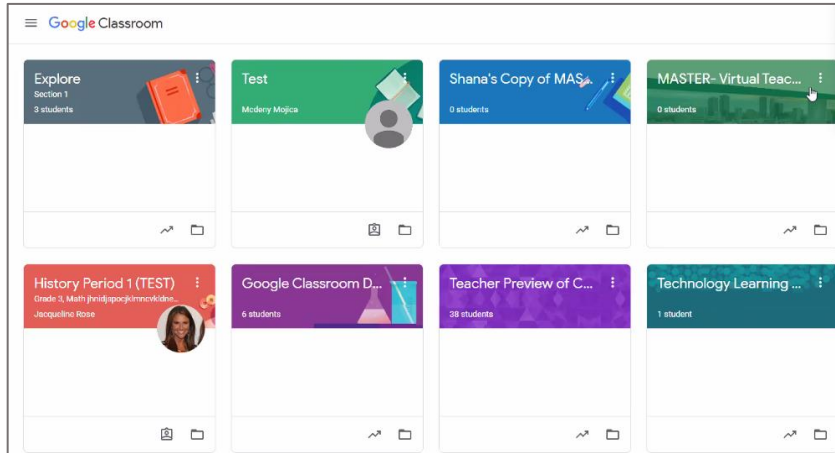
Google Classroom

Explore
Section 1
3 students

Test
Mcdery Mojica

Shana's Copy of MAS...
0 students

MASTER- Virtual Teac...
0 students

History Period 1 (TEST)
Grade 3, Math jhnidjapocjkimncvkldne...
Jacqueline Rose

Google Classroom D...
6 students

Teacher Preview of C...
38 students

Technology Learning ...
1 student